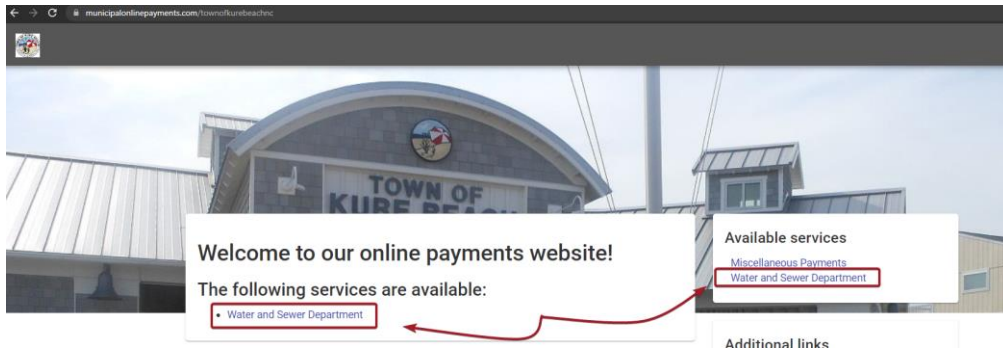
municipalonlinepayments.com/townofkurebeachnc

TOWN OF KURE BEAC

Welcome to our online payments website!

The following services are available:

• Water and Sewer Department

Available services

Miscellaneous Payments
Water and Sewer Department

Additional links